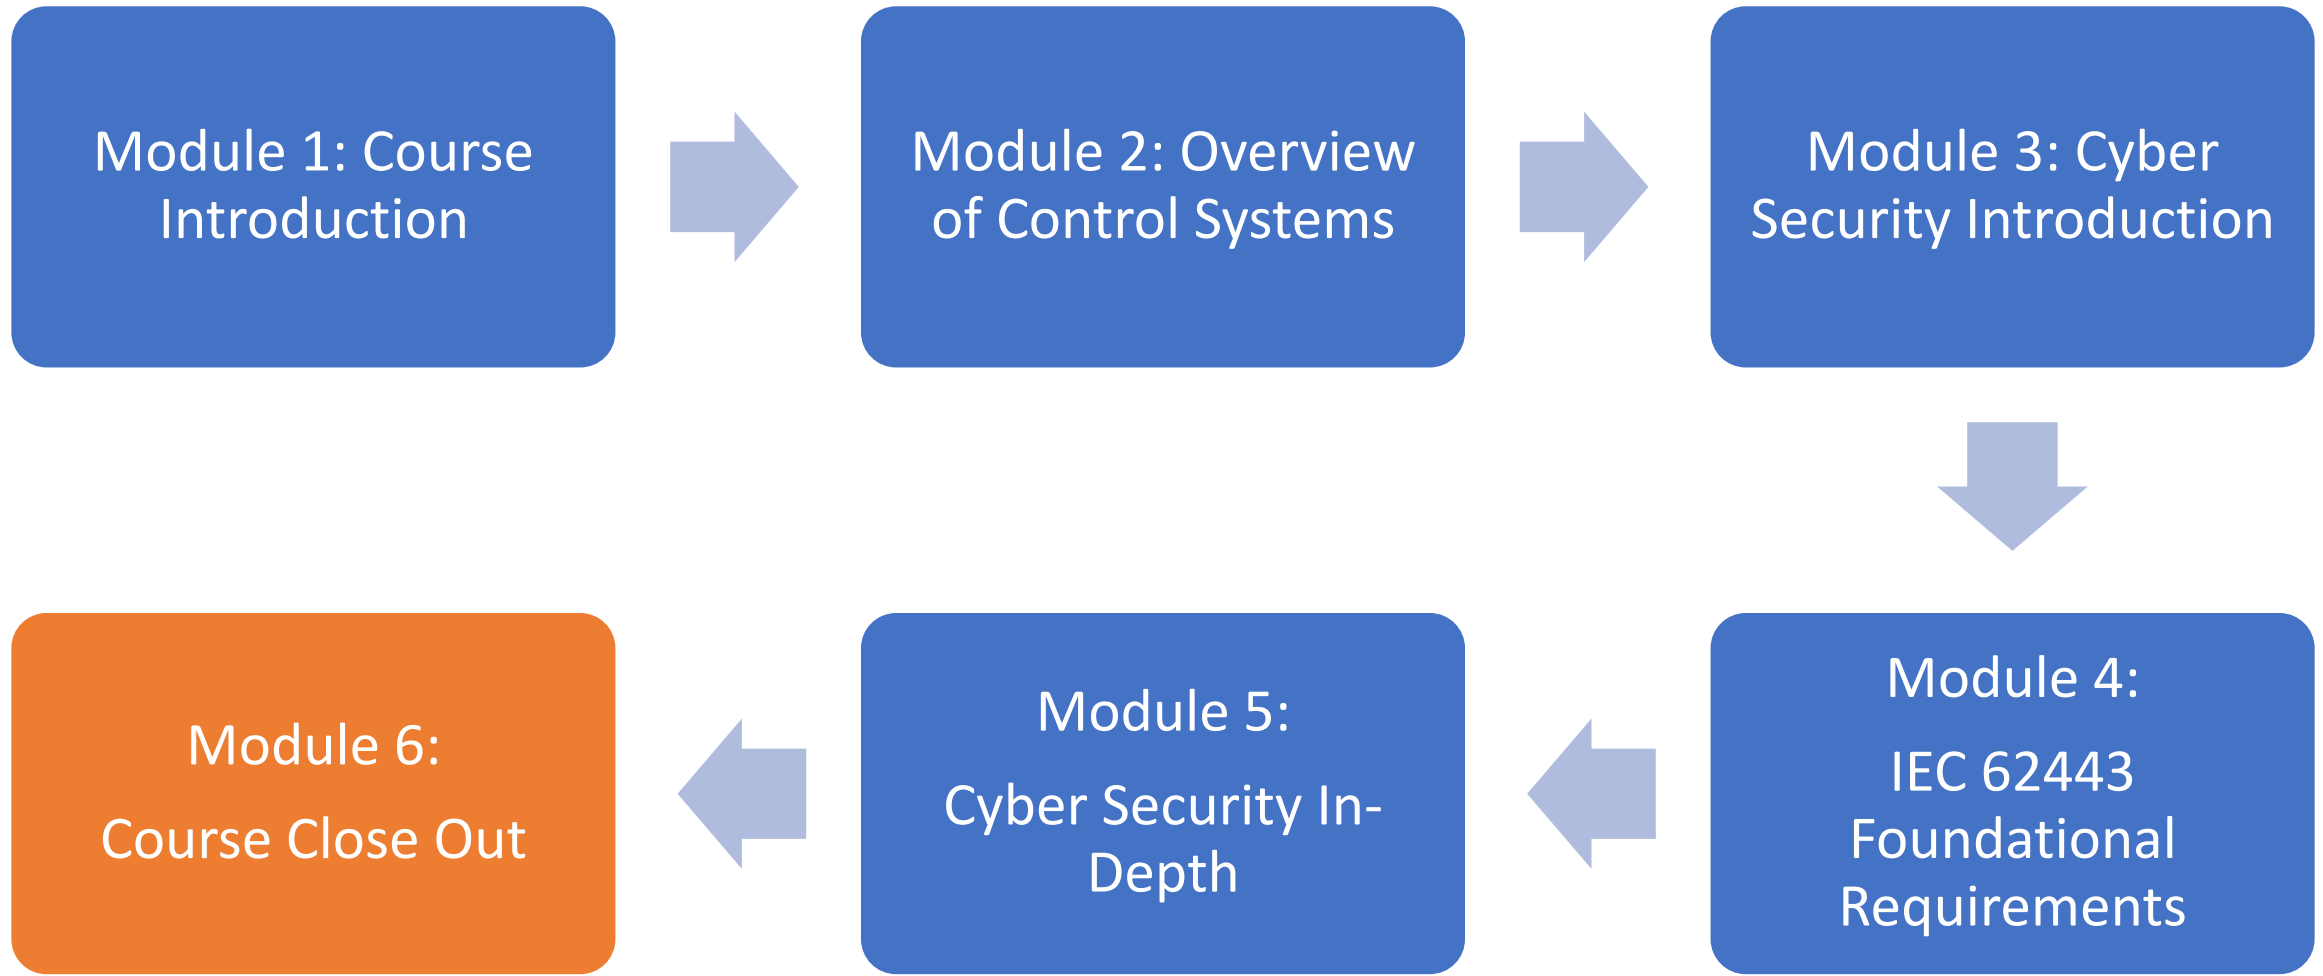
Module 1: Course Introduction

Module 2: Overview of Control Systems

Module 3: Cyber Security Introduction

Module 4:

IEC 62443 Foundational Requirements

Module 5:

Cyber Security In-Depth

Module 6:

Course Close Out